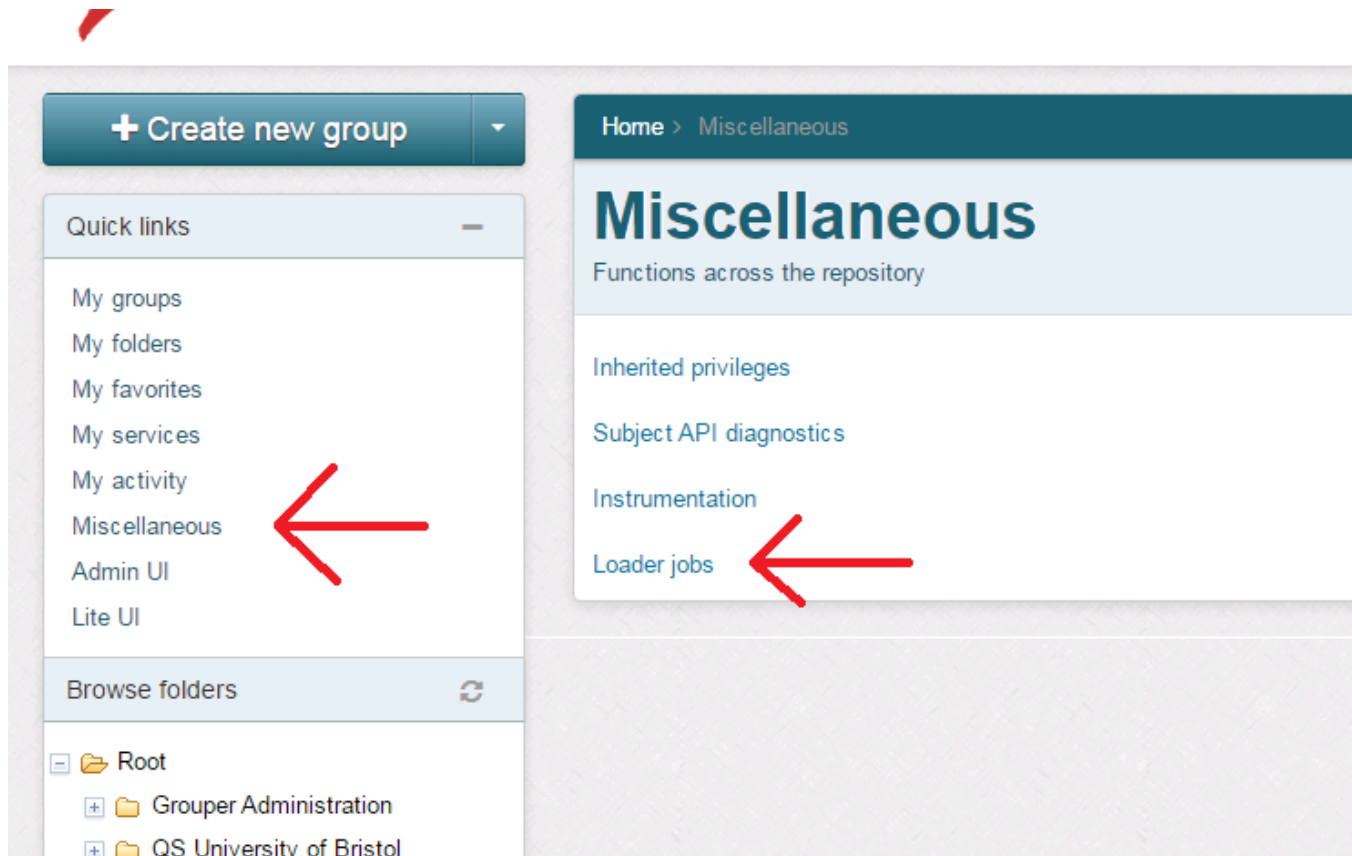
+ Create new group

Quick links

My groups
My folders
My favorites
My services
My activity
Miscellaneous
Admin UI
Lite UI

Browse folders

Root
Grouper Administration
QS University of Bristol

Home > Miscellaneous

Miscellaneous

Functions across the repository

Inherited privileges

Subject API diagnostics

Instrumentation

Loader jobs